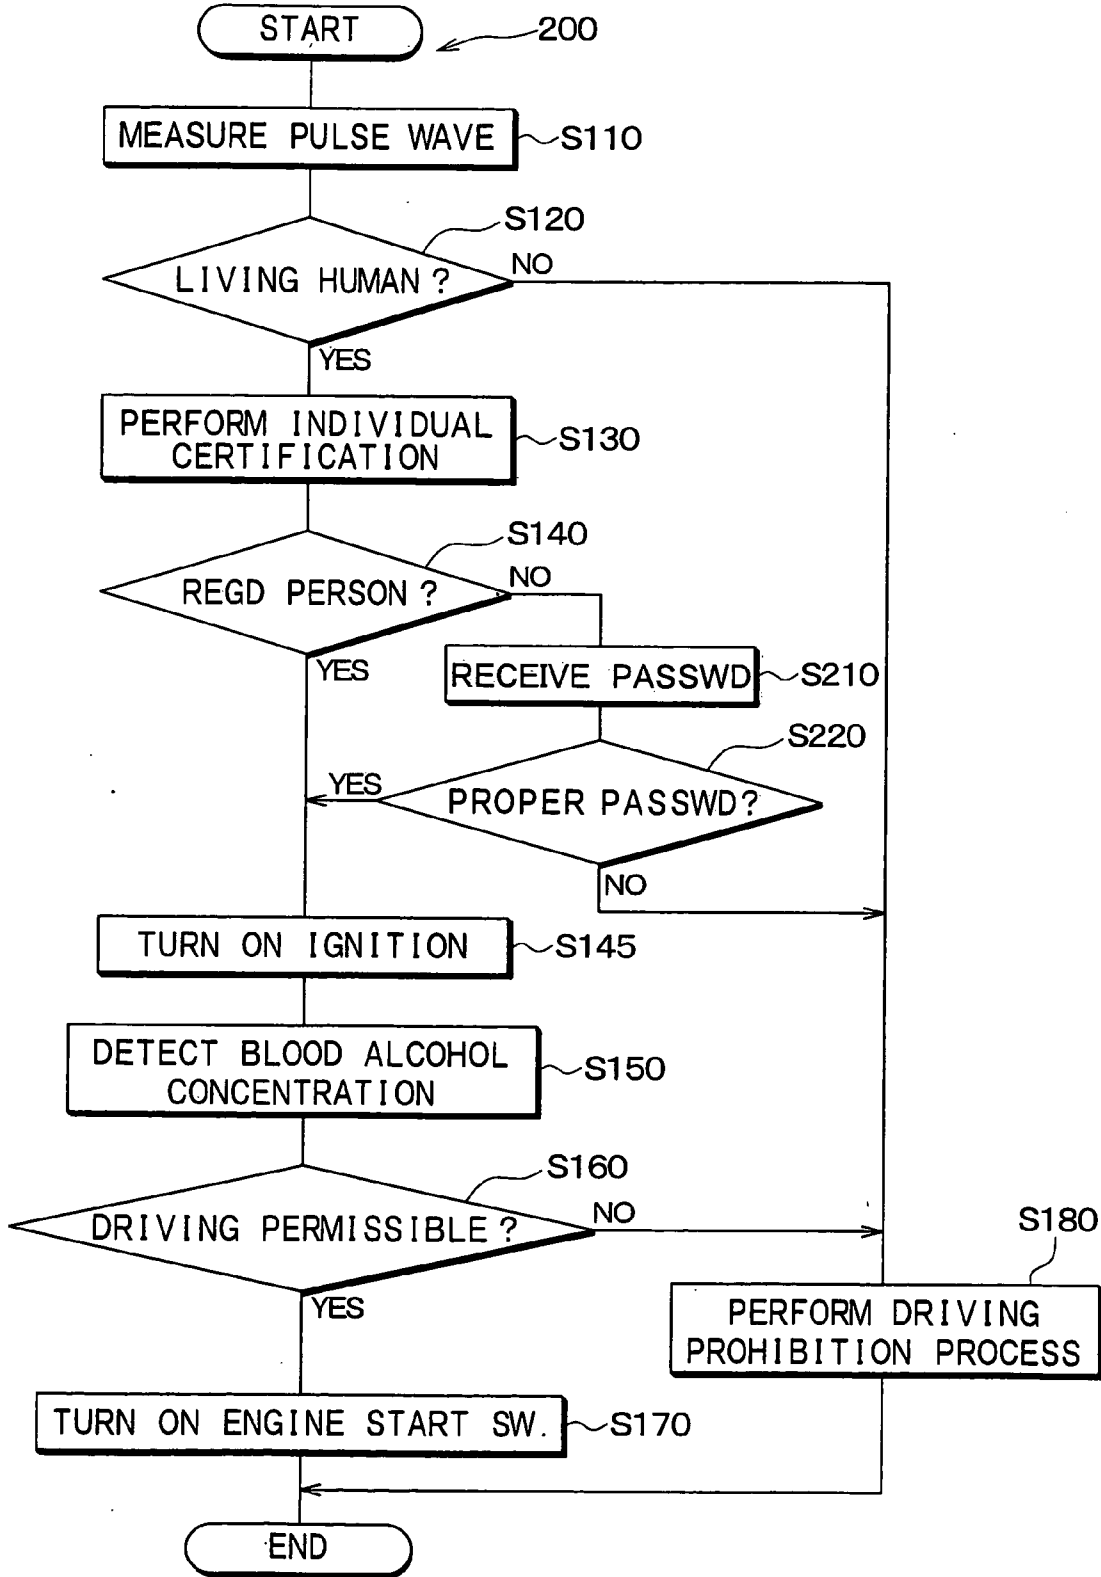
START
200
MEASURE PULSE WAVE
S110
S120
LIVING HUMAN ?
NO
YES
PERFORM INDIVIDUAL CERTIFICATION
S130
S140
REGD PERSON ?
NO
YES
RECEIVE PASSWD
S210
S220
YES
PROPER PASSWD?
NO
TURN ON IGNITION
S145
DETECT BLOOD ALCOHOL CONCENTRATION
S150
S160
DRIVING PERMISSIBLE ?
NO
S180
YES
PERFORM DRIVING PROHIBITION PROCESS
TURN ON ENGINE START SW.
S170
END